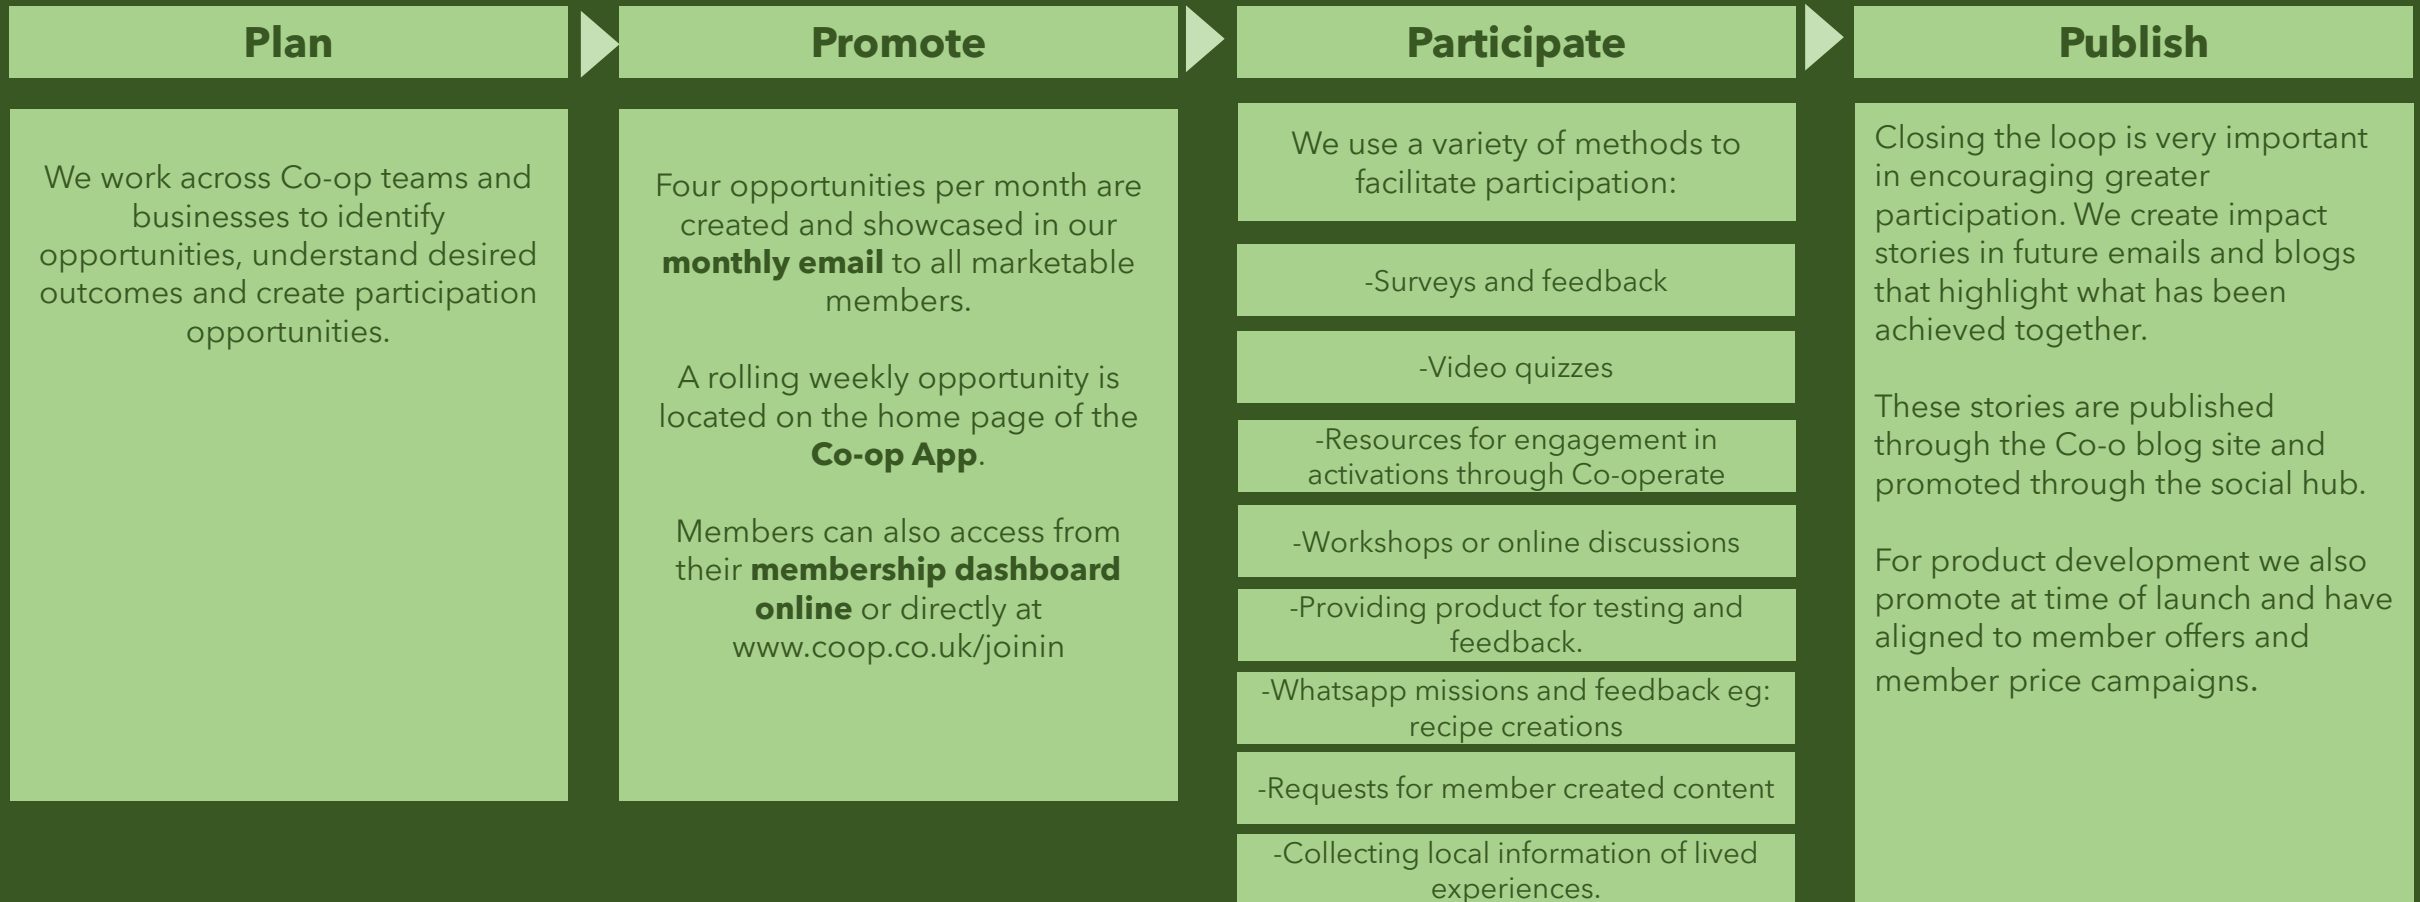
Plan

We work across Co-op teams and businesses to identify opportunities, understand desired outcomes and create participation opportunities.

Promote

Four opportunities per month are created and showcased in our **monthly email** to all marketable members.

A rolling weekly opportunity is located on the home page of the **Co-op App**.

Members can also access from their **membership dashboard online** or directly at www.coop.co.uk/joinin

Participate

We use a variety of methods to facilitate participation:

-Surveys and feedback

-Video quizzes

-Resources for engagement in activations through Co-operate

-Workshops or online discussions

-Providing product for testing and feedback.

-Whatsapp missions and feedback eg: recipe creations

-Requests for member created content

-Collecting local information of lived experiences.

Publish

Closing the loop is very important in encouraging greater participation. We create impact stories in future emails and blogs that highlight what has been achieved together.

These stories are published through the Co-o blog site and promoted through the social hub.

For product development we also promote at time of launch and have aligned to member offers and member price campaigns.